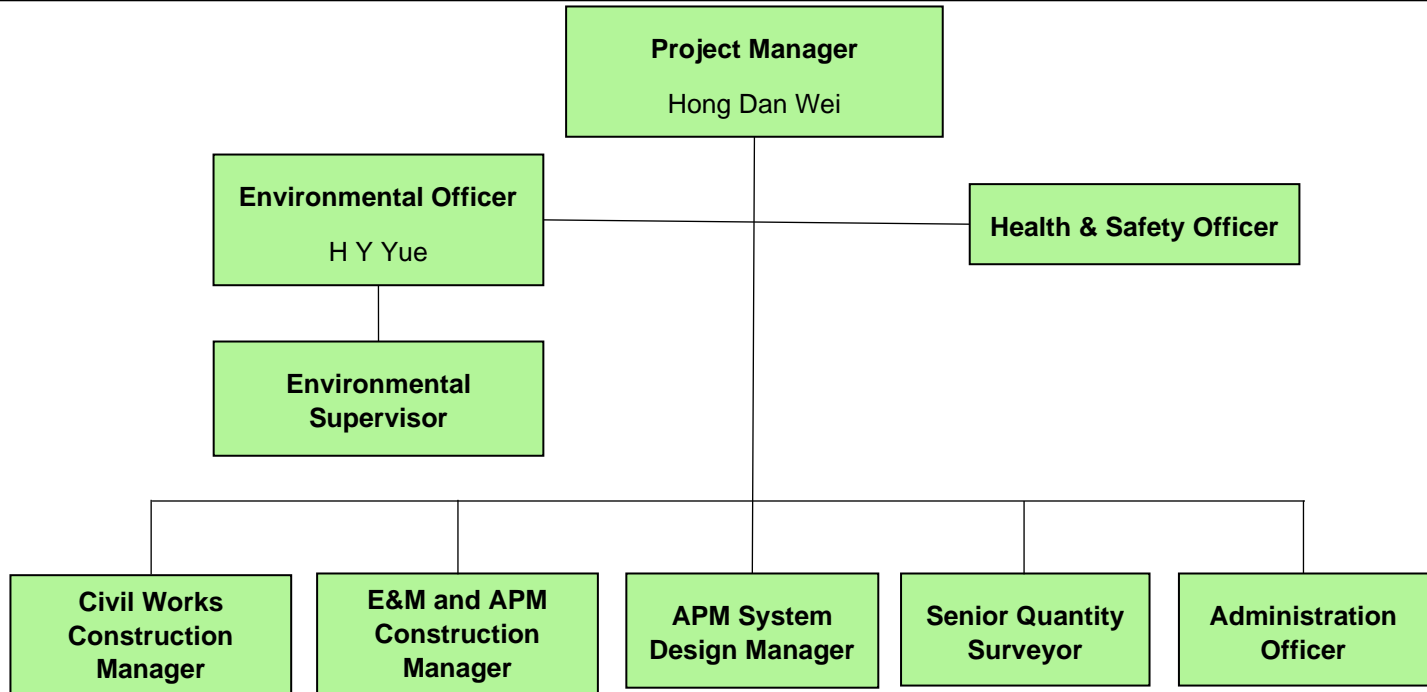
Project Manager
Hong Dan Wei

Environmental Officer
H Y Yue

Health & Safety Officer

Environmental Supervisor

Civil Works Construction Manager

E&M and APM Construction Manager

APM System Design Manager

Senior Quantity Surveyor

Administration Officer